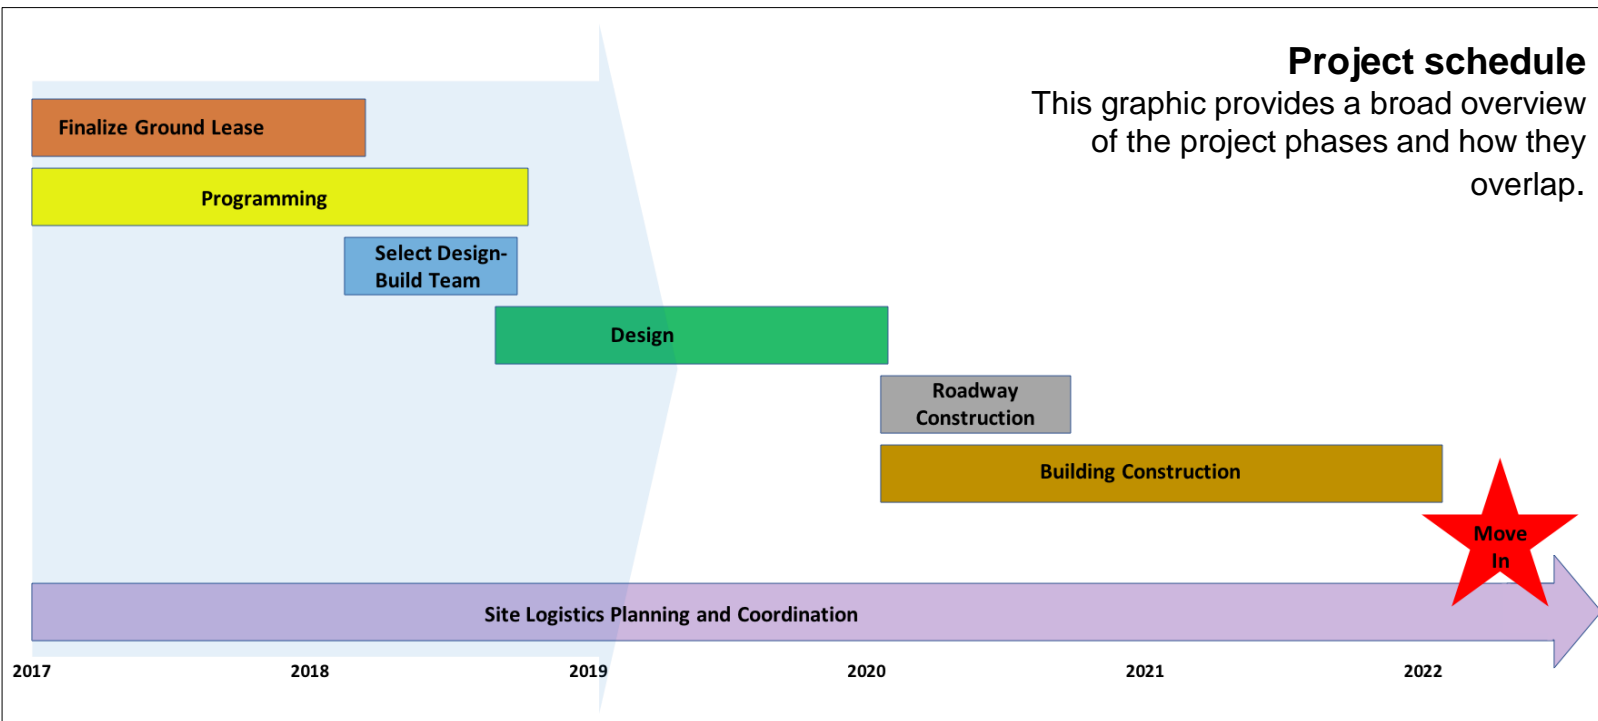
Project schedule

This graphic provides a broad overview of the project phases and how they overlap.

Finalize Ground Lease

Programming

Select Design-Build Team

Design

Roadway Construction

Building Construction

Move In

Site Logistics Planning and Coordination

2017
2018
2019
2020
2021
2022